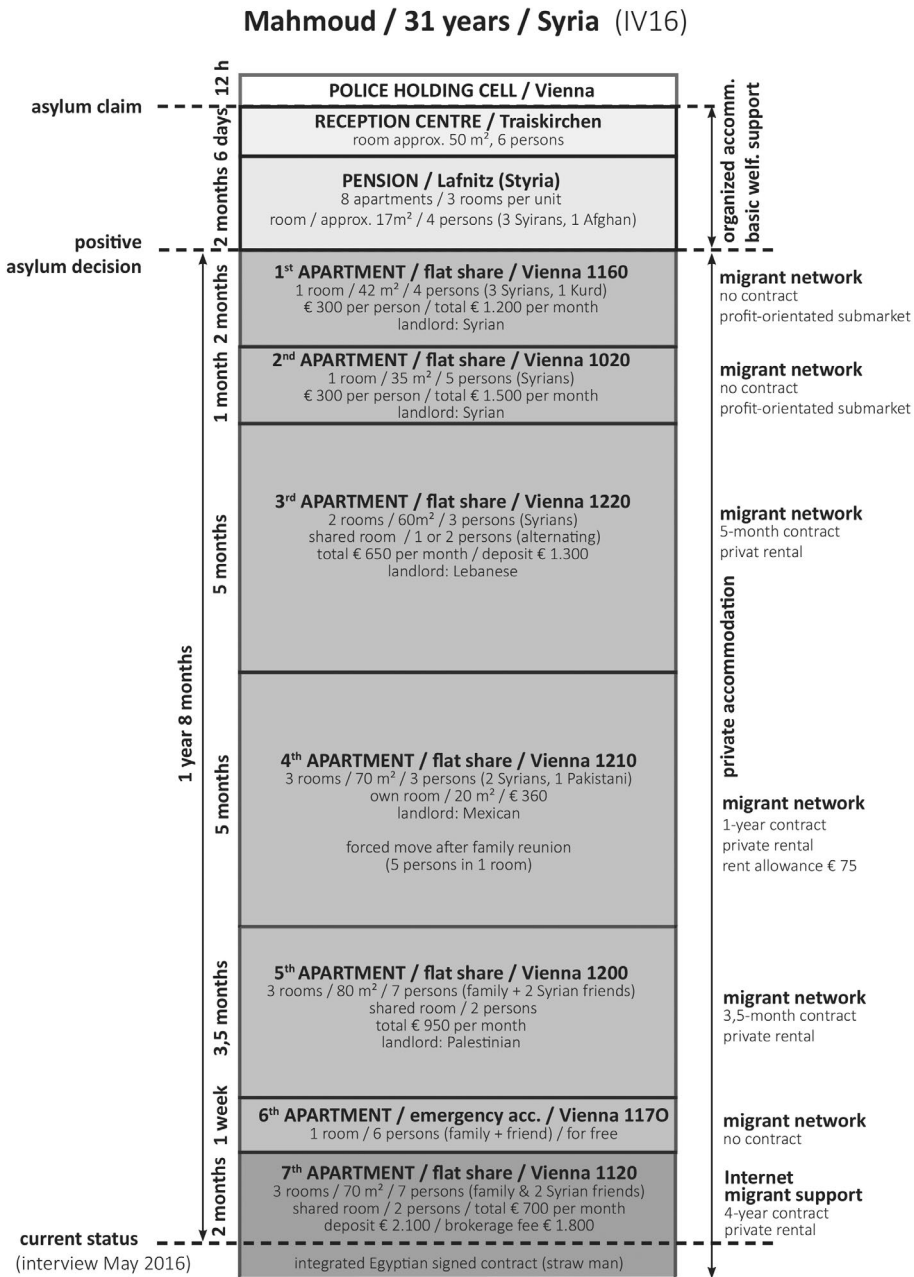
Mahmoud / 31 years / Syria (IV16)

12 h

POLICE HOLDING CELL / Vienna

asylum claim

6 days

RECEPTION CENTRE / Traiskirchen
room approx. 50 m², 6 persons

organized accomm.
basic welf. support

2 months

PENSION / Lafnitz (Styria)
8 apartments / 3 rooms per unit
room / approx. 17m² / 4 persons (3 Syirans, 1 Afghan)

positive
asylum decision

2 months

1st APARTMENT / flat share / Vienna 1160
1 room / 42 m² / 4 persons (3 Syrians, 1 Kurd)
€ 300 per person / total € 1.200 per month
landlord: Syrian

migrant network
no contract
profit-orientated submarket

1 month

2nd APARTMENT / flat share / Vienna 1020
1 room / 35 m² / 5 persons (Syrians)
€ 300 per person / total € 1.500 per month
landlord: Syrian

migrant network
no contract
profit-orientated submarket

5 months

3rd APARTMENT / flat share / Vienna 1220
2 rooms / 60m² / 3 persons (Syrians)
shared room / 1 or 2 persons (alternating)
total € 650 per month / deposit € 1.300
landlord: Lebanese

migrant network
5-month contract
privat rental

private accommodation

1 year 8 months

5 months

4th APARTMENT / flat share / Vienna 1210
3 rooms / 70 m² / 3 persons (2 Syrians, 1 Pakistani)
own room / 20 m² / € 360
landlord: Mexican

forced move after family reunion
(5 persons in 1 room)

migrant network
1-year contract
private rental
rent allowance € 75

3,5 months

5th APARTMENT / flat share / Vienna 1200
3 rooms / 80 m² / 7 persons (family + 2 Syrian friends)
shared room / 2 persons
total € 950 per month
landlord: Palestinian

migrant network
3,5-month contract
private rental

1 week

6th APARTMENT / emergency acc. / Vienna 117O
1 room / 6 persons (family + friend) / for free

migrant network
no contract

2 months

7th APARTMENT / flat share / Vienna 1120
3 rooms / 70 m² / 7 persons (family & 2 Syrian friends)
shared room / 2 persons / total € 700 per month
deposit € 2.100 / brokerage fee € 1.800

Internet
migrant support
4-year contract
private rental

current status
(interview May 2016)

integrated Egyptian signed contract (straw man)